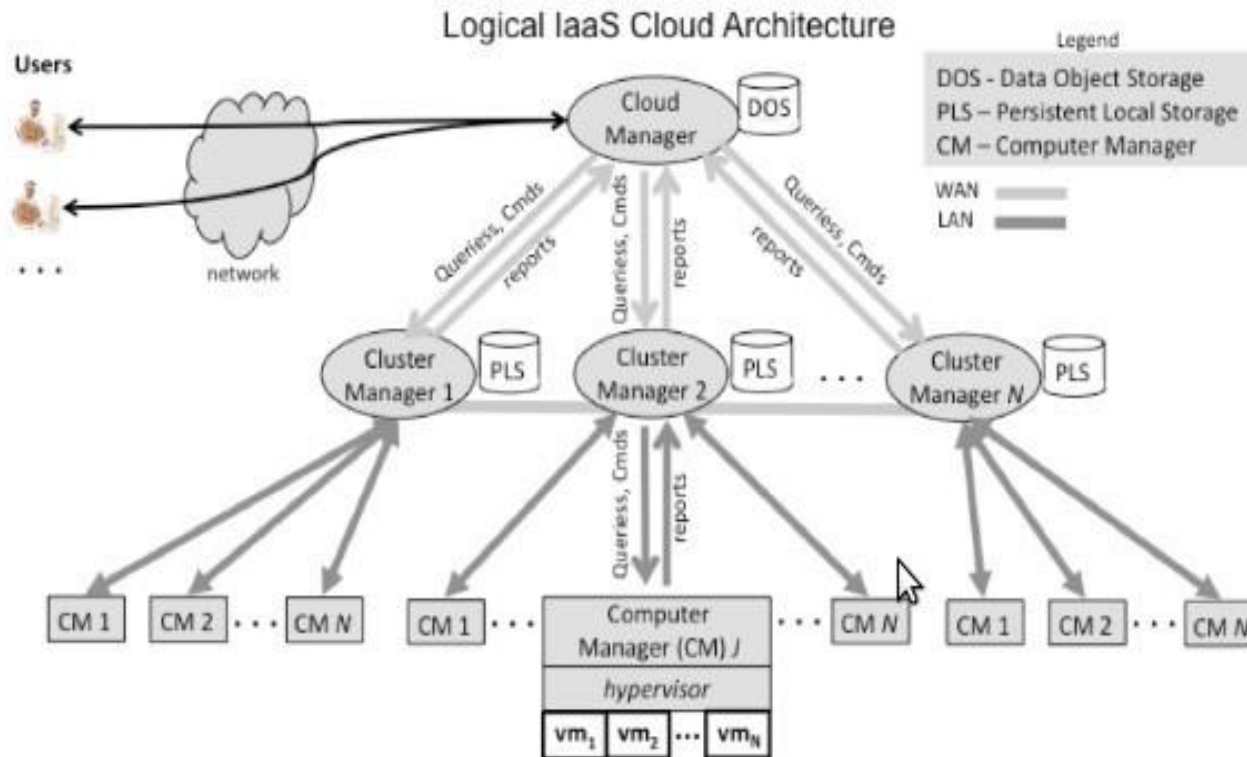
Logical IaaS Cloud Architecture

Legend
DOS - Data Object Storage
PLS – Persistent Local Storage
CM – Computer Manager

WAN
LAN

Users

. . .

network

Cloud Manager

DOS

Queriess, Cmds
reports
Queriess, Cmds
reports
Queriess, Cmds
reports

Cluster Manager 1

PLS

Cluster Manager 2

PLS

. . .

Cluster Manager $N$

PLS

Queriess, Cmds
reports

CM 1
CM 2
. . .
CM $N$
CM 1
. . .
Computer Manager (CM) $J$
hypervisor
$vm_1$
$vm_2$
. . .
$vm_N$
. . .
CM $N$
CM 1
CM 2
. . .
CM $N$